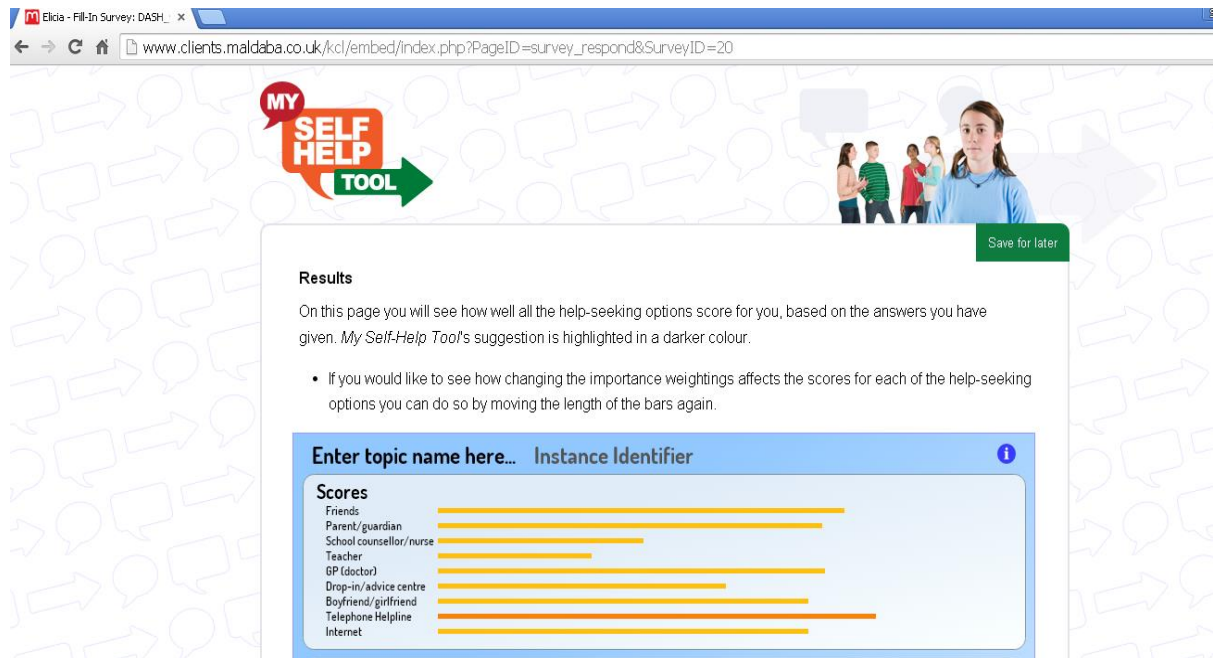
M Elicia - Fill-In Survey: DASH_ ×

www.clients.maldaba.co.uk/kcl/embed/index.php?PageID=survey_respond&SurveyID=20

MY SELF HELP TOOL

Save for later

Results

On this page you will see how well all the help-seeking options score for you, based on the answers you have given. *My Self-Help Tool*'s suggestion is highlighted in a darker colour.

- If you would like to see how changing the importance weightings affects the scores for each of the help-seeking options you can do so by moving the length of the bars again.

Enter topic name here... Instance Identifier

Scores
Friends
Parent/guardian
School counsellor/nurse
Teacher
GP (doctor)
Drop-in/advice centre
Boyfriend/girlfriend
Telephone Helpline
Internet